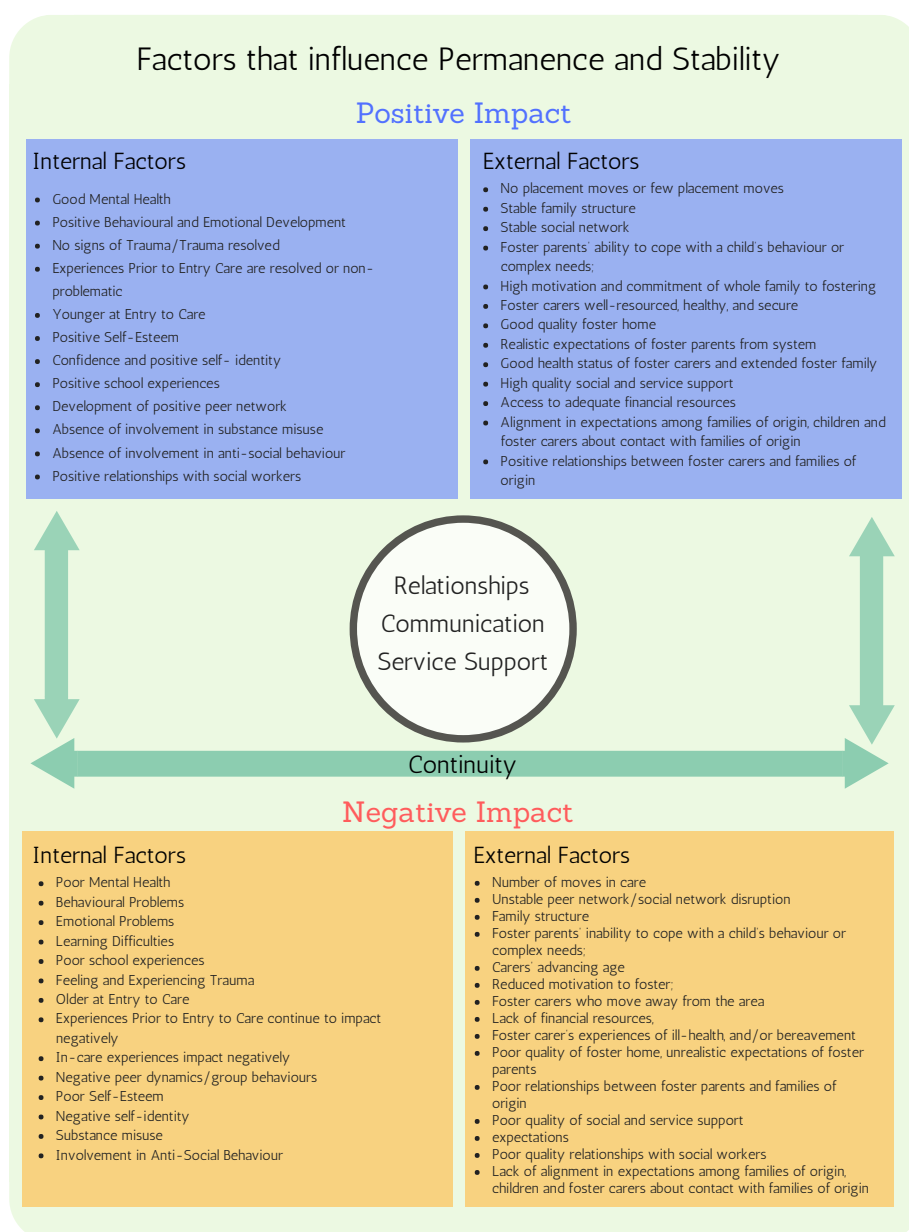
Factors that influence Permanence and Stability

Positive Impact

Internal Factors

- Good Mental Health
- Positive Behavioural and Emotional Development
- No signs of Trauma/Trauma resolved
- Experiences Prior to Entry Care are resolved or non-problematic
- Younger at Entry to Care
- Positive Self-Esteem
- Confidence and positive self- identity
- Positive school experiences
- Development of positive peer network
- Absence of involvement in substance misuse
- Absence of involvement in anti-social behaviour
- Positive relationships with social workers

External Factors

- No placement moves or few placement moves
- Stable family structure
- Stable social network
- Foster parents' ability to cope with a child's behaviour or complex needs;
- High motivation and commitment of whole family to fostering
- Foster carers well-resourced, healthy, and secure
- Good quality foster home
- Realistic expectations of foster parents from system
- Good health status of foster carers and extended foster family
- High quality social and service support
- Access to adequate financial resources
- Alignment in expectations among families of origin, children and foster carers about contact with families of origin
- Positive relationships between foster carers and families of origin

Relationships
Communication
Service Support

Continuity

Negative Impact

Internal Factors

- Poor Mental Health
- Behavioural Problems
- Emotional Problems
- Learning Difficulties
- Poor school experiences
- Feeling and Experiencing Trauma
- Older at Entry to Care
- Experiences Prior to Entry to Care continue to impact negatively
- In-care experiences impact negatively
- Negative peer dynamics/group behaviours
- Poor Self-Esteem
- Negative self-identity
- Substance misuse
- Involvement in Anti-Social Behaviour

External Factors

- Number of moves in care
- Unstable peer network/social network disruption
- Family structure
- Foster parents' inability to cope with a child's behaviour or complex needs;
- Carers' advancing age
- Reduced motivation to foster;
- Foster carers who move away from the area
- Lack of financial resources,
- Foster carer's experiences of ill-health, and/or bereavement
- Poor quality of foster home, unrealistic expectations of foster parents
- Poor relationships between foster parents and families of origin
- Poor quality of social and service support
- expectations
- Poor quality relationships with social workers
- Lack of alignment in expectations among families of origin, children and foster carers about contact with families of origin